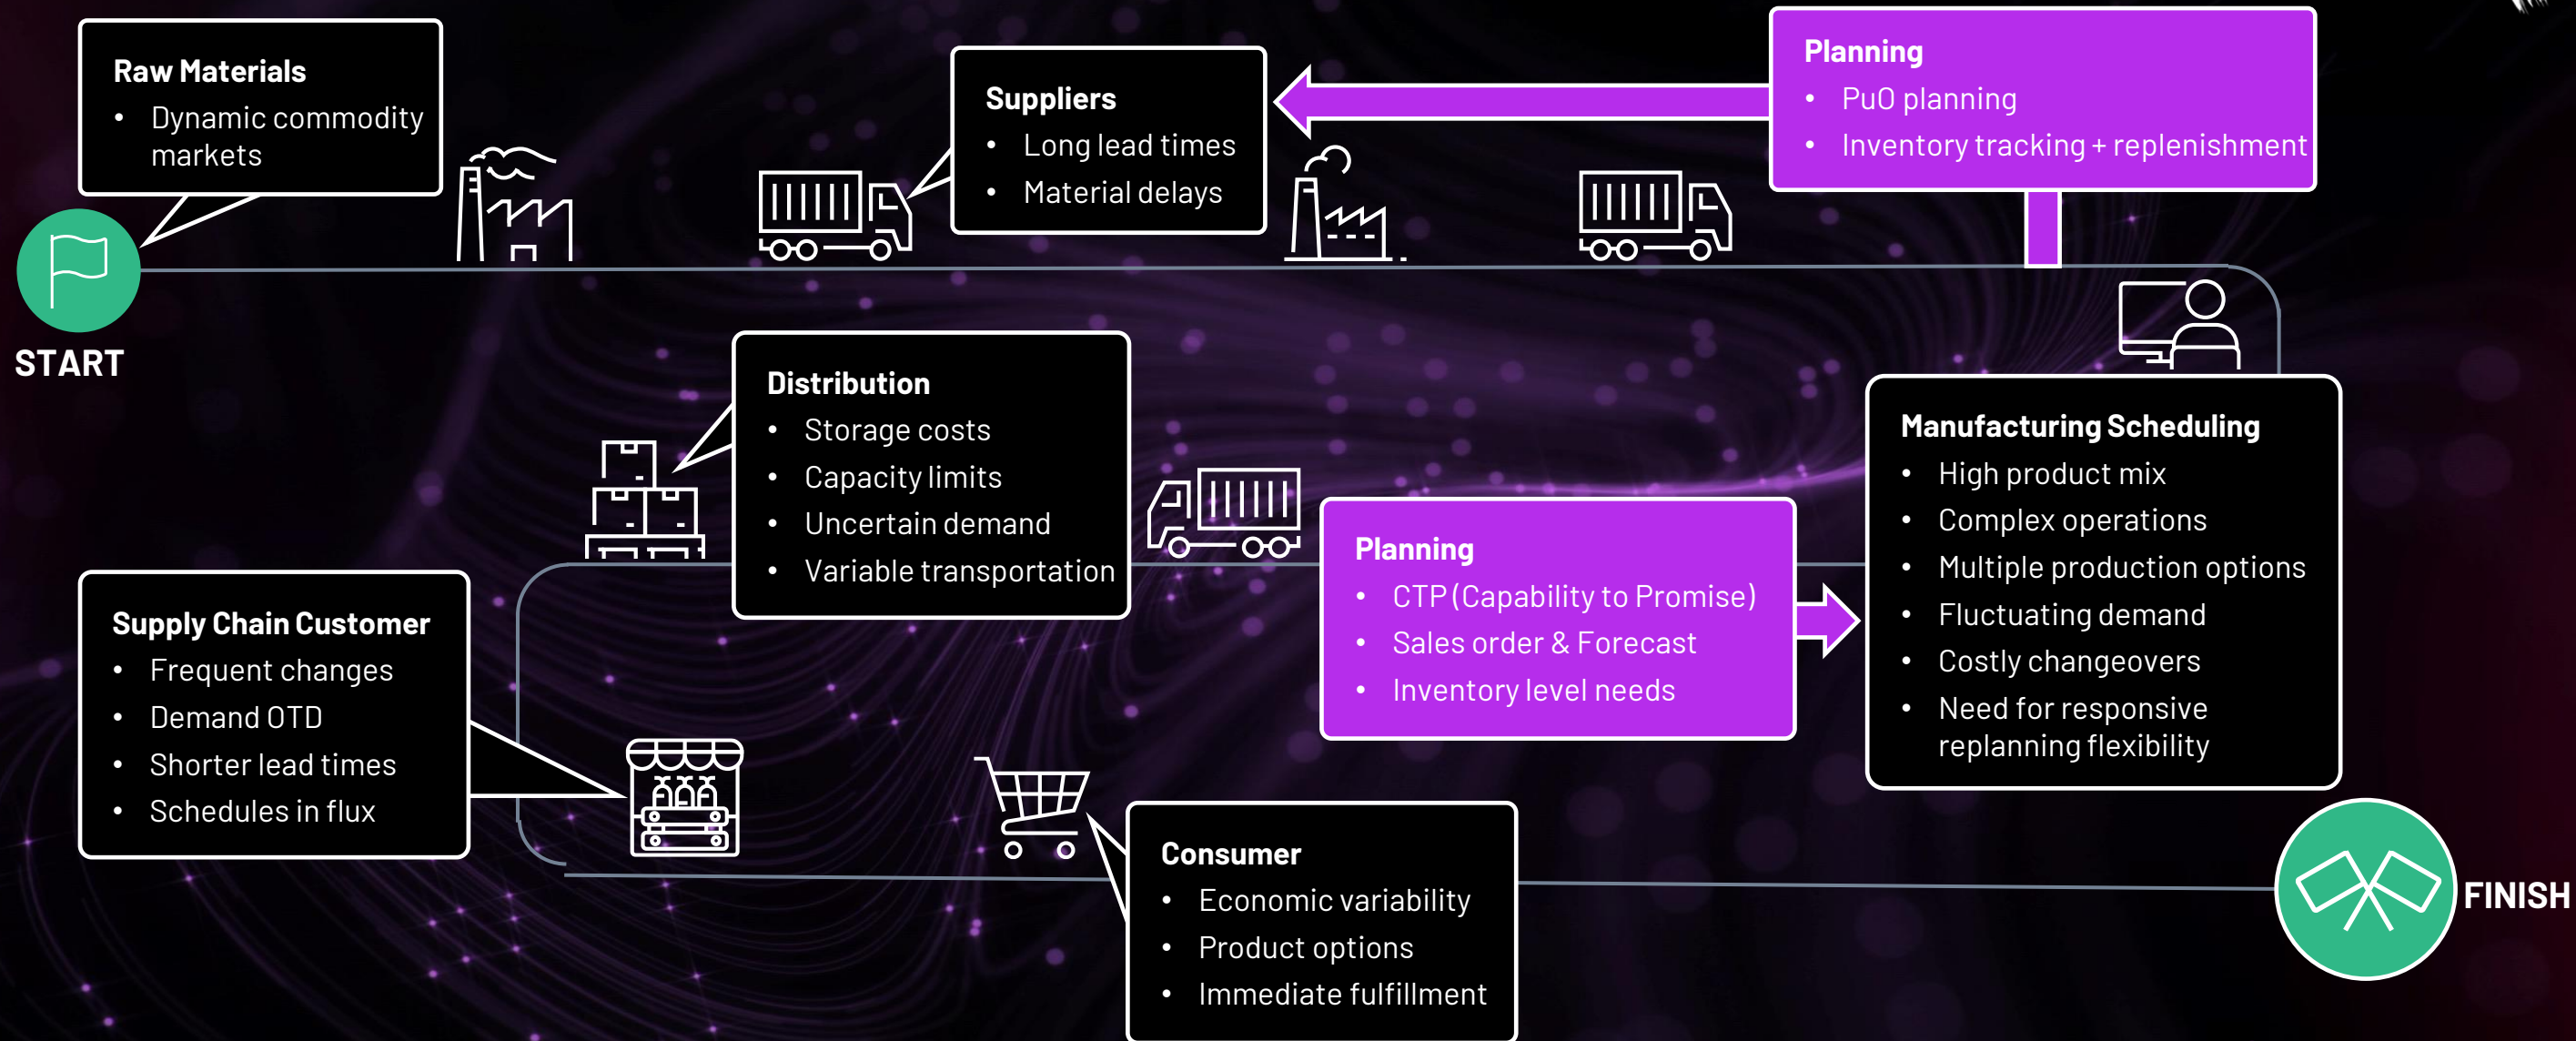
Raw Materials
- Dynamic commodity markets

START

Suppliers
- Long lead times
- Material delays

Planning
- PuO planning
- Inventory tracking + replenishment

Distribution
- Storage costs
- Capacity limits
- Uncertain demand
- Variable transportation

Planning
- CTP (Capability to Promise)
- Sales order & Forecast
- Inventory level needs

Manufacturing Scheduling
- High product mix
- Complex operations
- Multiple production options
- Fluctuating demand
- Costly changeovers
- Need for responsive replanning flexibility

Supply Chain Customer
- Frequent changes
- Demand OTD
- Shorter lead times
- Schedules in flux

Consumer
- Economic variability
- Product options
- Immediate fulfillment

FINISH